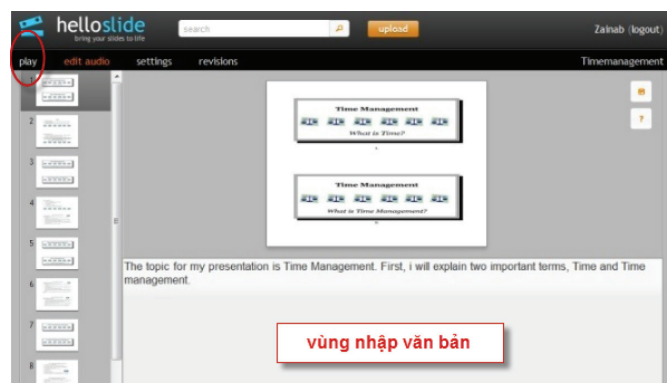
helloslide
bring your slides to life
search
upload
Zainab (logout)
play
edit audio
settings
revisions
Timemanagement

1
2
3
4
5
6
7
8

Time Management
What is Time?

Time Management
What is Time Management?

?

The topic for my presentation is Time Management. First, i will explain two important terms, Time and Time management.

vùng nhập văn bản